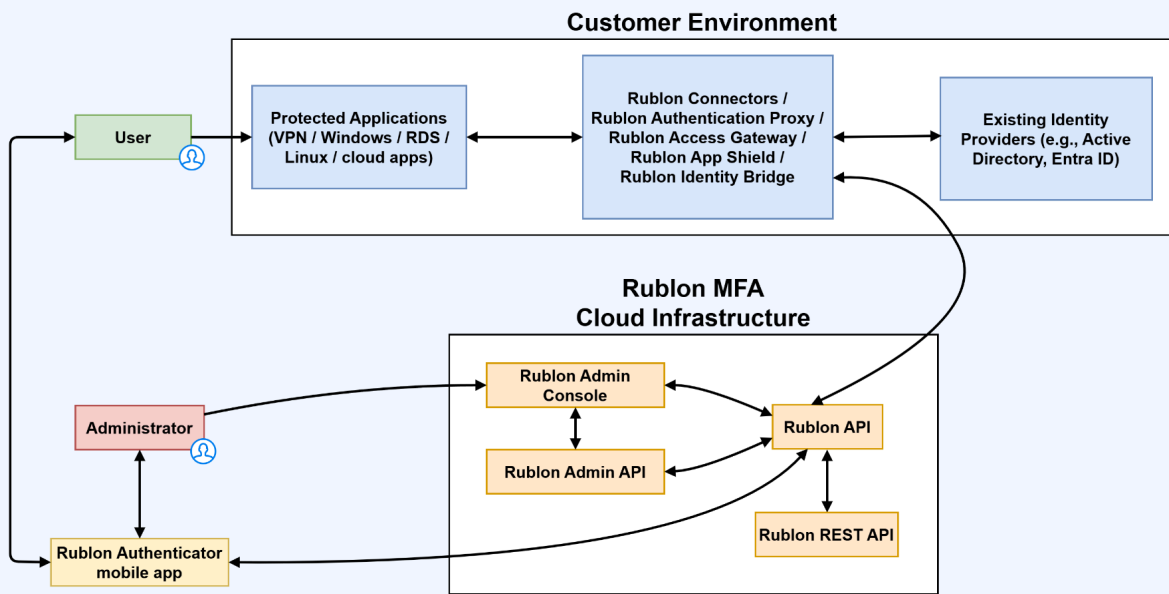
Customer Environment

User

Protected Applications (VPN / Windows / RDS / Linux / cloud apps)

Rublon Connectors / Rublon Authentication Proxy / Rublon Access Gateway / Rublon App Shield / Rublon Identity Bridge

Existing Identity Providers (e.g., Active Directory, Entra ID)

Rublon MFA Cloud Infrastructure

Rublon Admin Console

Administrator

Rublon API

Rublon Admin API

Rublon REST API

Rublon Authenticator mobile app